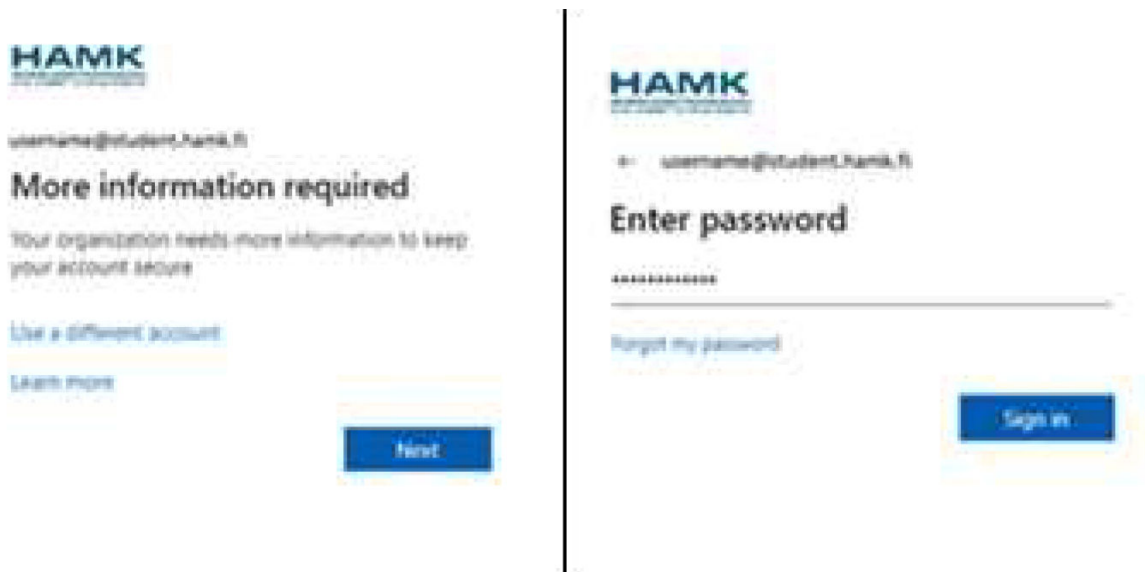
HAMK

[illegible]

username@student.hamk.fi

More information required

Your organization needs more information to keep your account secure

Use a different account

Learn more

Next

HAMK

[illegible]

← username@student.hamk.fi

Enter password

••••••••••••

Forgot my password

Sign in